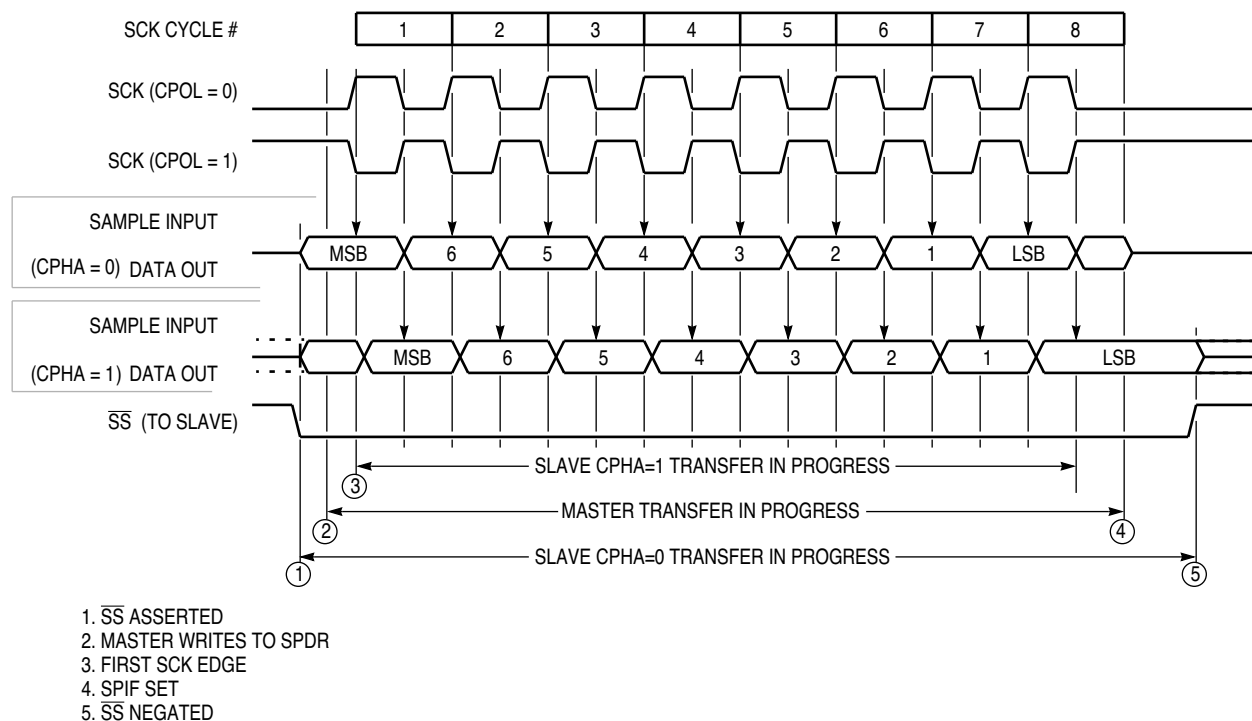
SCK CYCLE #

| 1 | 2 | 3 | 4 | 5 | 6 | 7 | 8 |
|---|---|---|---|---|---|---|---|

SCK (CPOL = 0)

SCK (CPOL = 1)

SAMPLE INPUT

(CPHA = 0) DATA OUT

MSB 6 5 4 3 2 1 LSB

SAMPLE INPUT

(CPHA = 1) DATA OUT

MSB 6 5 4 3 2 1 LSB

$\overline{SS}$ (TO SLAVE)

SLAVE CPHA=1 TRANSFER IN PROGRESS

③

MASTER TRANSFER IN PROGRESS

② ④

SLAVE CPHA=0 TRANSFER IN PROGRESS

① ⑤

1. $\overline{SS}$ ASSERTED
2. MASTER WRITES TO SPDR
3. FIRST SCK EDGE
4. SPIF SET
5. $\overline{SS}$ NEGATED